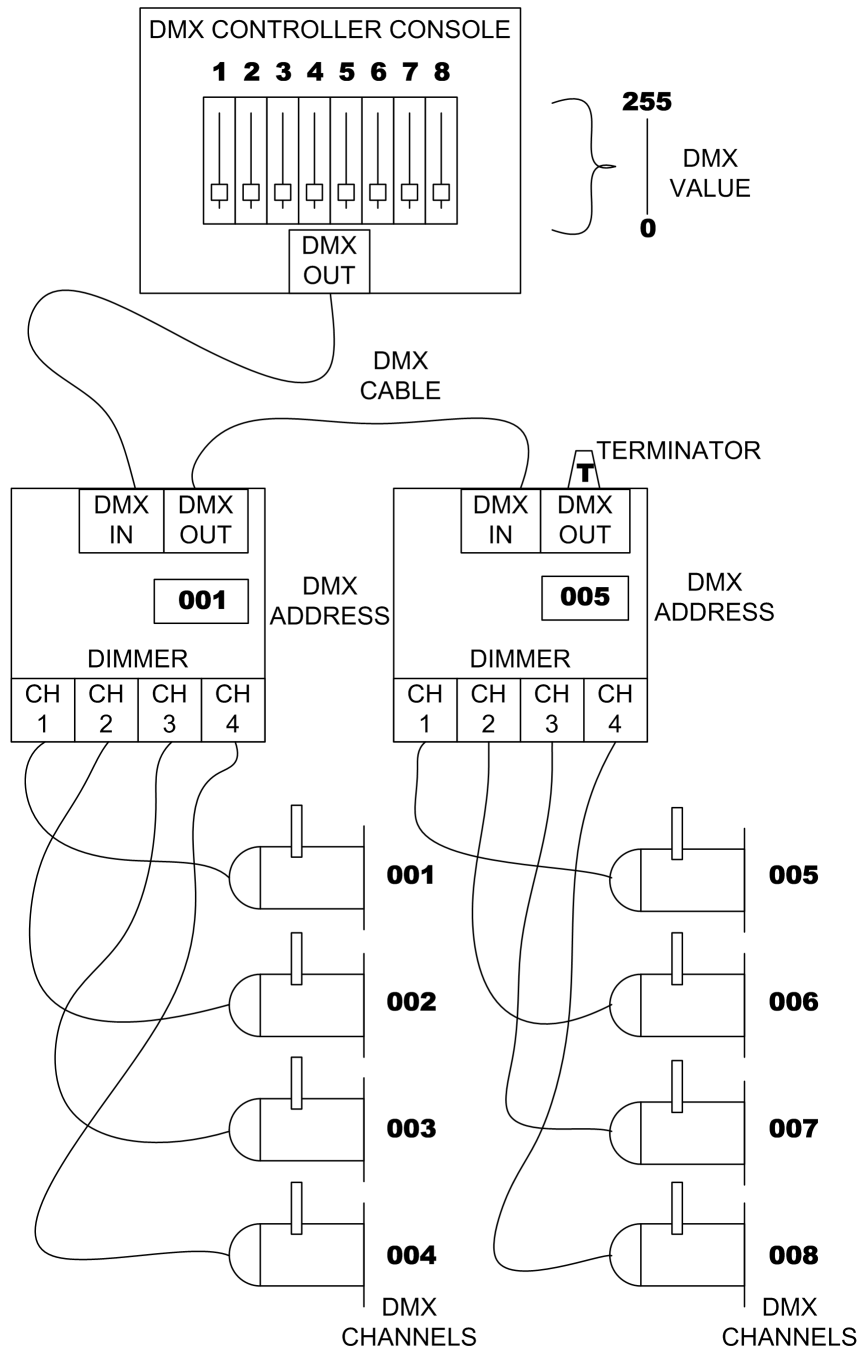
DMX CONTROLLER CONSOLE

1 2 3 4 5 6 7 8

DMX OUT

255

DMX VALUE

0

DMX CABLE

TERMINATOR

T

DMX IN DMX OUT

001

DMX ADDRESS

DIMMER

CH 1 CH 2 CH 3 CH 4

DMX IN DMX OUT

005

DMX ADDRESS

DIMMER

CH 1 CH 2 CH 3 CH 4

001

002

003

004

DMX CHANNELS

005

006

007

008

DMX CHANNELS